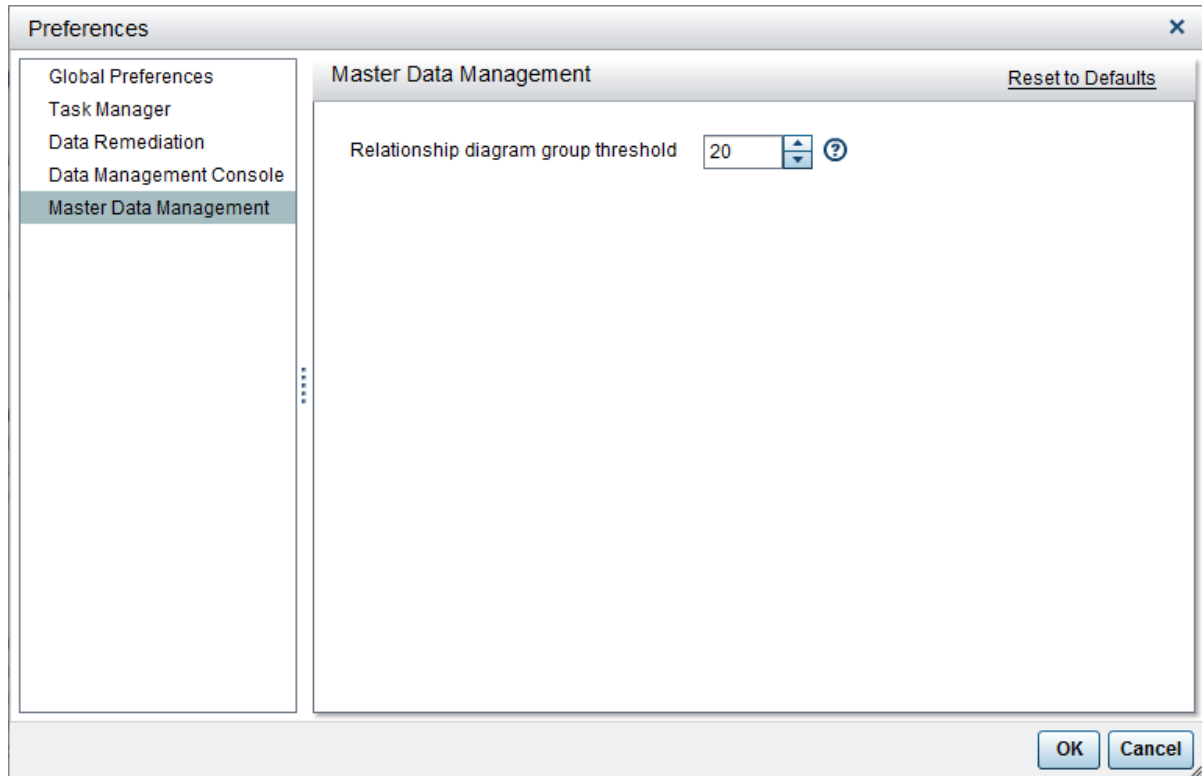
Preferences

×

Global Preferences
Task Manager
Data Remediation
Data Management Console
Master Data Management

Master Data Management

Reset to Defaults

Relationship diagram group threshold 20

OK Cancel